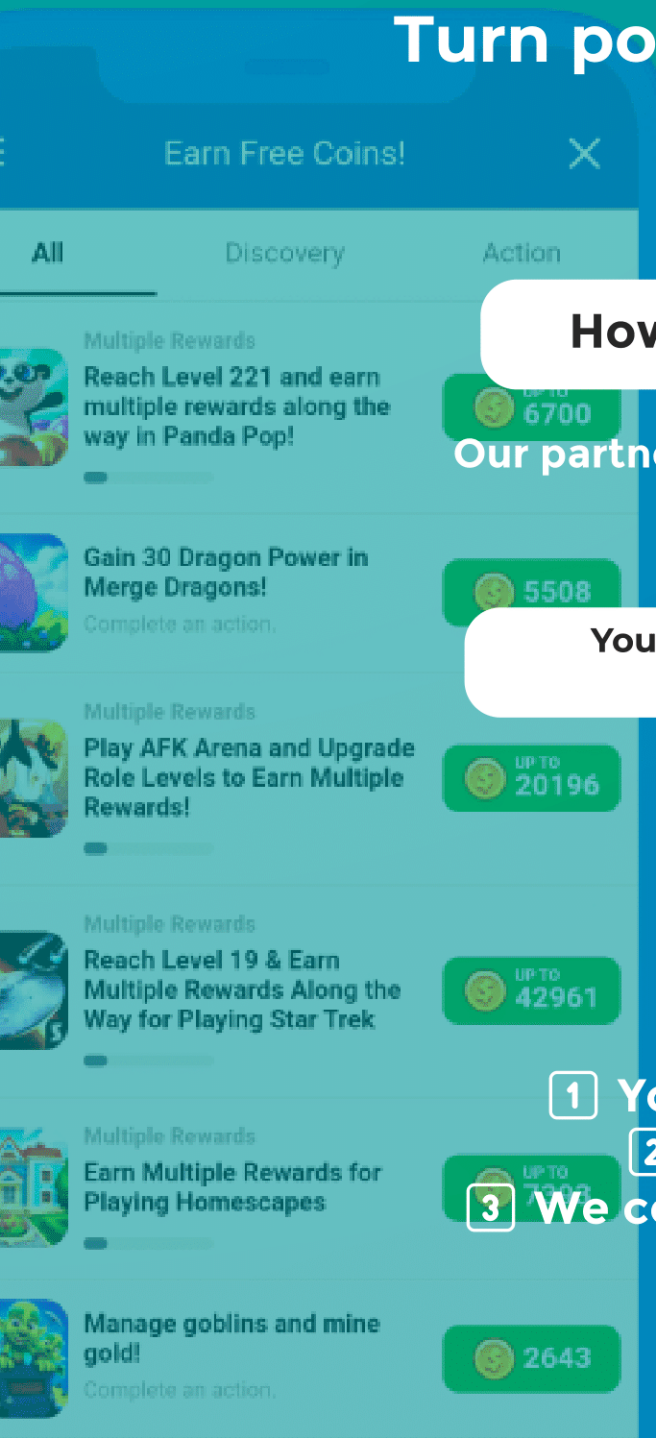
Turn po

Earn Free Coins!

All Discovery Action

How

Multiple Rewards
Reach Level 221 and earn multiple rewards along the way in Panda Pop!
UP TO 6700

Our partn

Gain 30 Dragon Power in Merge Dragons!
Complete an action.
5508

You

Multiple Rewards
Play AFK Arena and Upgrade Role Levels to Earn Multiple Rewards!
UP TO 20196

Multiple Rewards
Reach Level 19 & Earn Multiple Rewards Along the Way for Playing Star Trek
UP TO 42961

1 Yo

2

3 We c

Multiple Rewards
Earn Multiple Rewards for Playing Homescapes
UP TO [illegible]

Manage goblins and mine gold!
Complete an action.
2643